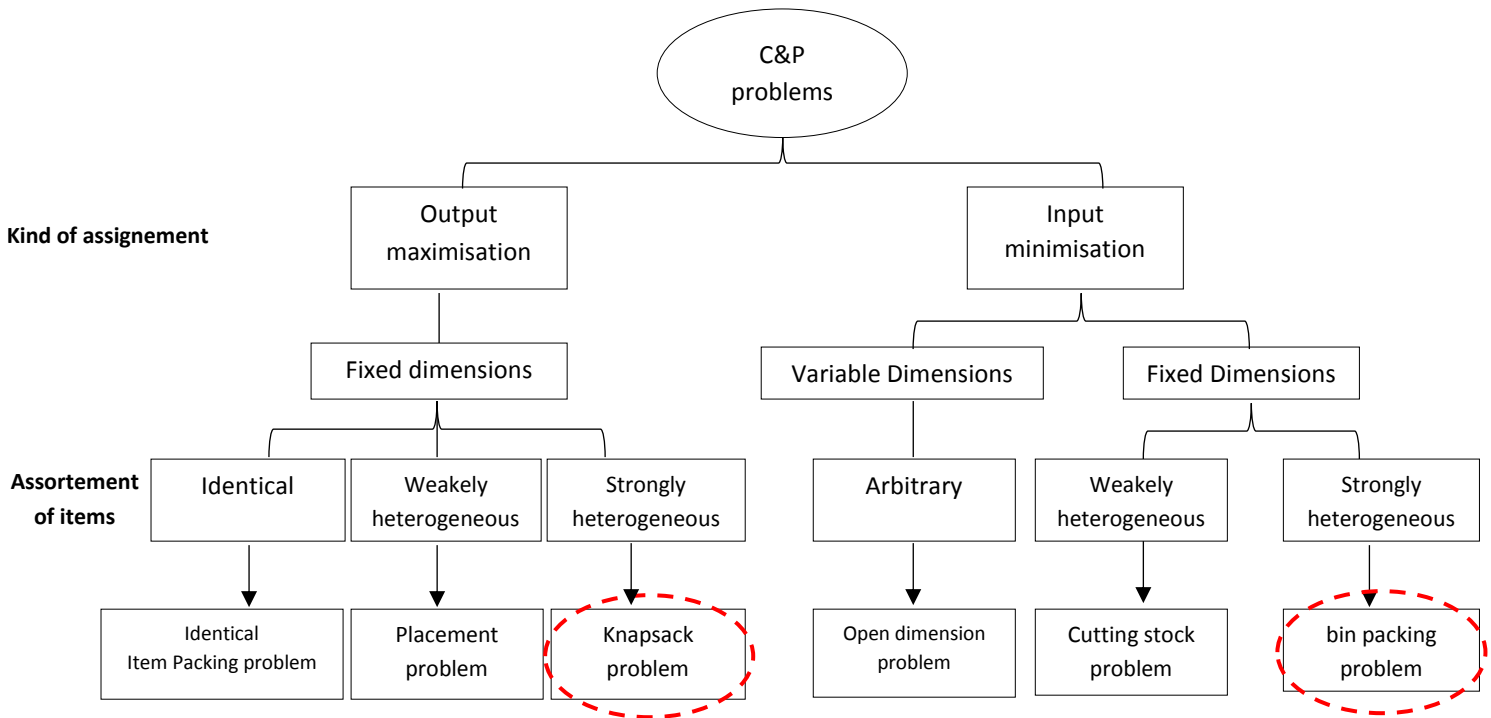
C&P problems

Kind of assignement

Output maximisation

Input minimisation

Fixed dimensions

Variable Dimensions

Fixed Dimensions

Assortement of items

Identical

Weakely heterogeneous

Strongly heterogeneous

Arbitrary

Weakely heterogeneous

Strongly heterogeneous

Identical Item Packing problem

Placement problem

Knapsack problem

Open dimension problem

Cutting stock problem

bin packing problem